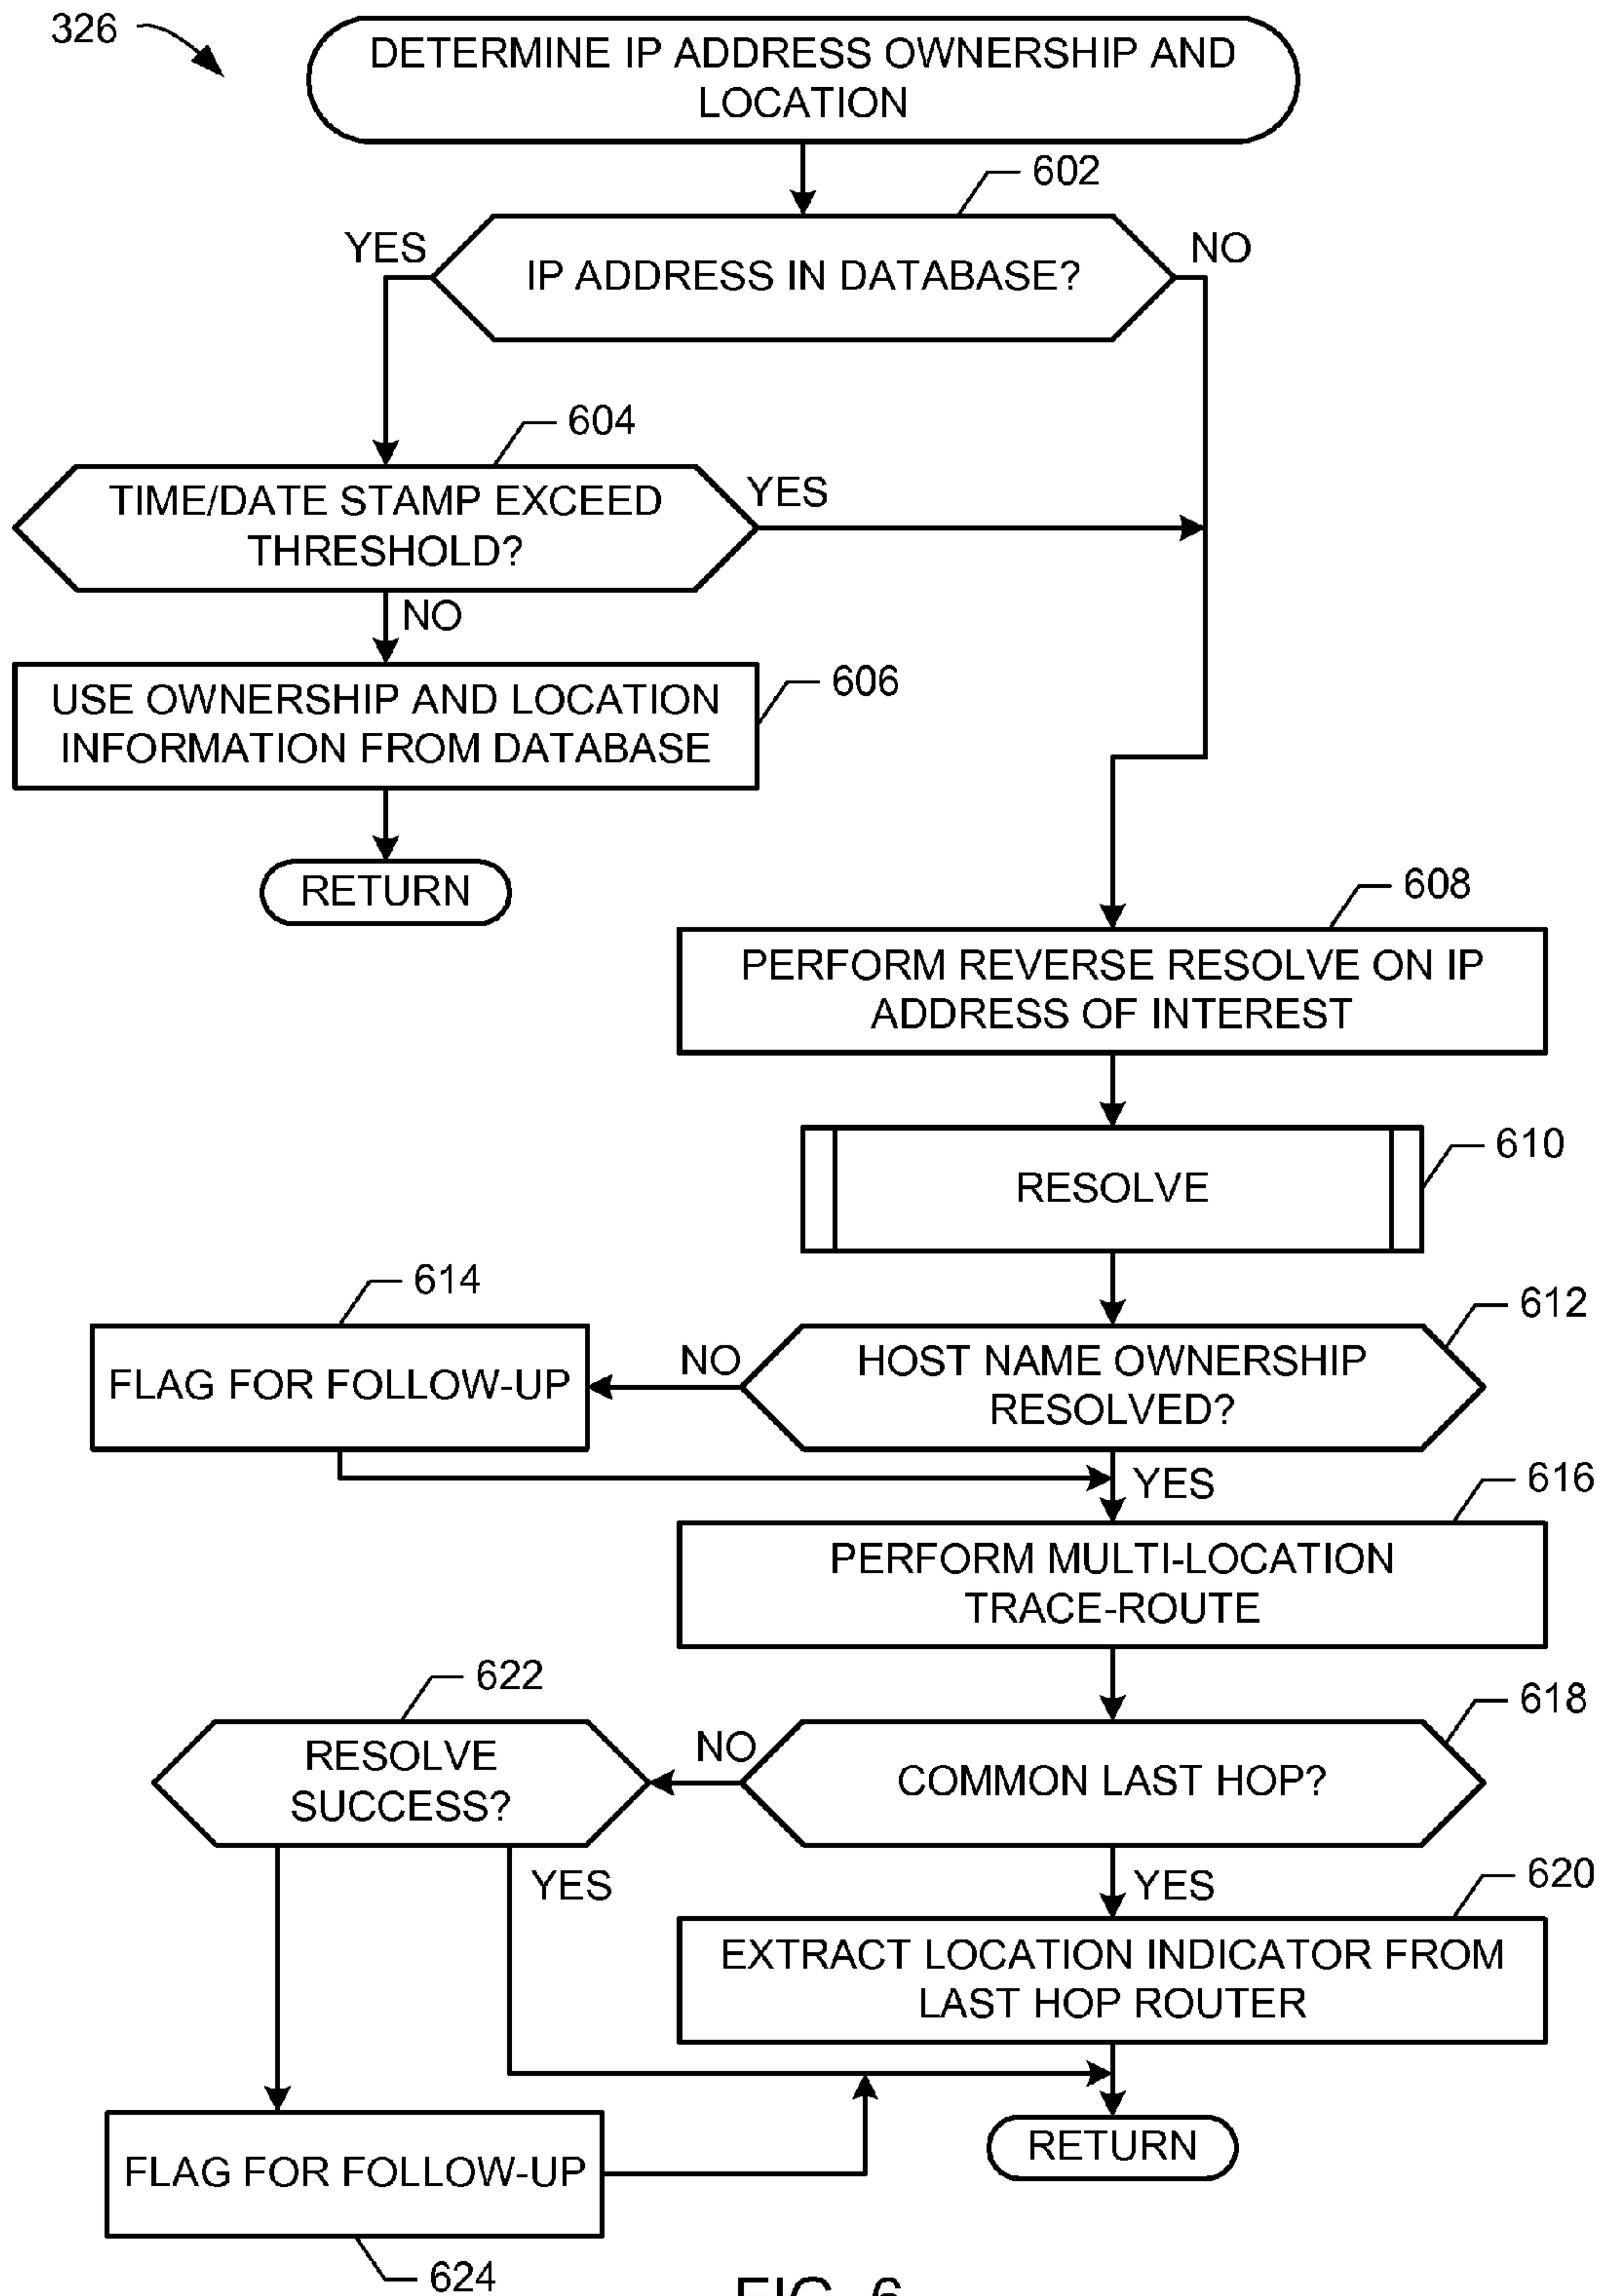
326

DETERMINE IP ADDRESS OWNERSHIP AND LOCATION

602

YES

IP ADDRESS IN DATABASE?

NO

604

TIME/DATE STAMP EXCEED THRESHOLD?

YES

NO

USE OWNERSHIP AND LOCATION INFORMATION FROM DATABASE

606

RETURN

608

PERFORM REVERSE RESOLVE ON IP ADDRESS OF INTEREST

610

RESOLVE

614

612

FLAG FOR FOLLOW-UP

NO

HOST NAME OWNERSHIP RESOLVED?

YES

616

PERFORM MULTI-LOCATION TRACE-ROUTE

622

618

RESOLVE SUCCESS?

NO

COMMON LAST HOP?

YES

YES

620

EXTRACT LOCATION INDICATOR FROM LAST HOP ROUTER

RETURN

FLAG FOR FOLLOW-UP

624

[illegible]